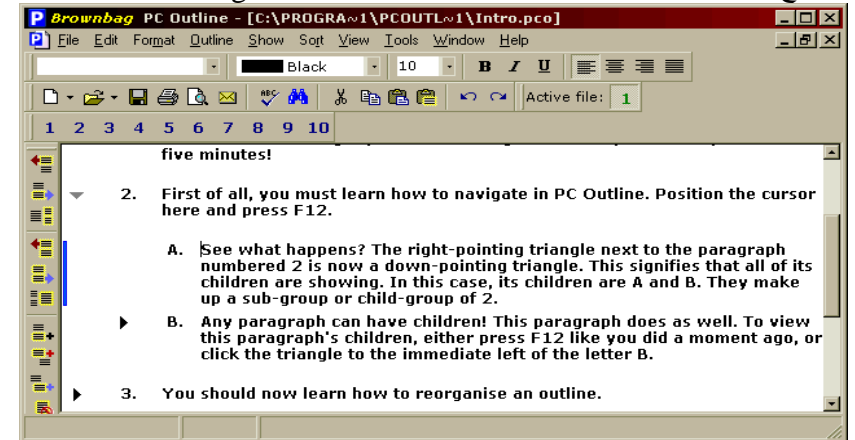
P Brownbag PC Outline - [C:\PROGRA~1\PCOUTL~1\Intro.pco]

File Edit Format Outline Show Sort View Tools Window Help

Black 10 B I U

Active file: 1

1 2 3 4 5 6 7 8 9 10

five minutes!

2. First of all, you must learn how to navigate in PC Outline. Position the cursor here and press F12.

A. See what happens? The right-pointing triangle next to the paragraph numbered 2 is now a down-pointing triangle. This signifies that all of its children are showing. In this case, its children are A and B. They make up a sub-group or child-group of 2.

B. Any paragraph can have children! This paragraph does as well. To view this paragraph's children, either press F12 like you did a moment ago, or click the triangle to the immediate left of the letter B.

3. You should now learn how to reorganise an outline.